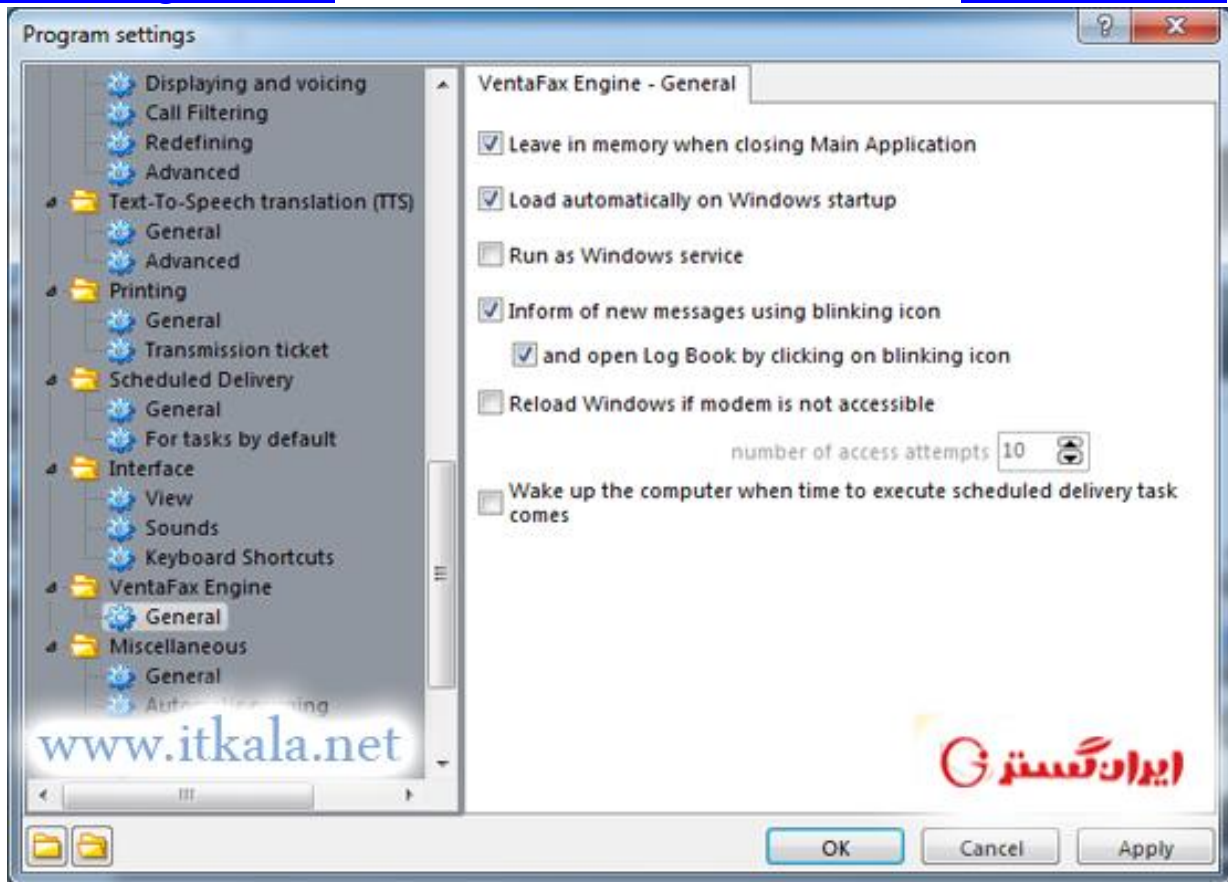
Program settings

Displaying and voicing
Call Filtering
Redefining
Advanced
Text-To-Speech translation (TTS)
General
Advanced
Printing
General
Transmission ticket
Scheduled Delivery
General
For tasks by default
Interface
View
Sounds
Keyboard Shortcuts
VentaFax Engine
General
Miscellaneous
General
Auto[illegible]

www.itkala.net

VentaFax Engine - General

Leave in memory when closing Main Application

Load automatically on Windows startup

Run as Windows service

Inform of new messages using blinking icon

and open Log Book by clicking on blinking icon

Reload Windows if modem is not accessible

number of access attempts 10

Wake up the computer when time to execute scheduled delivery task comes

ایران گستر

OK Cancel Apply